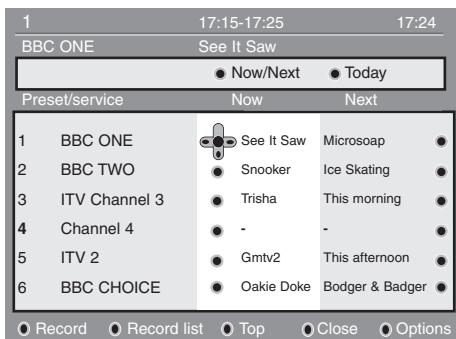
1 17:15-17:25 17:24

BBC ONE See It Saw

Now/Next Today

Preset/service Now Next

| | | | |
|---|---|---|---|
| 1 | BBC ONE | See It Saw | Microsoap |
| 2 | BBC TWO | Snooker | Ice Skating |
| 3 | ITV Channel 3 | Trisha | This morning |
| 4 | Channel 4 | - | - |
| 5 | ITV 2 | Gmtv2 | This afternoon |
| 6 | BBC CHOICE | Oakie Doke | Bodger & Badger |

Record Record list Top Close Options